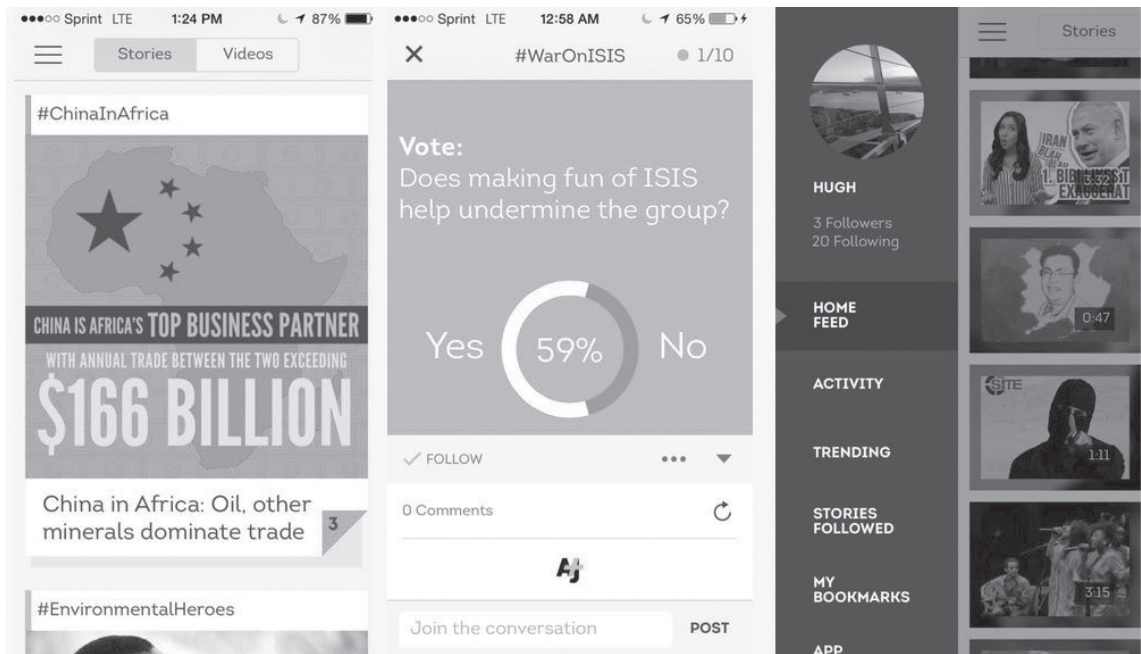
●●●○○ Sprint LTE 1:24 PM 87%

Stories Videos

#ChinaInAfrica

CHINA IS AFRICA'S TOP BUSINESS PARTNER

WITH ANNUAL TRADE BETWEEN THE TWO EXCEEDING

$166 BILLION

China in Africa: Oil, other minerals dominate trade

3

#EnvironmentalHeroes

●●●○○ Sprint LTE 12:58 AM 65%

✕ #WarOnISIS 1/10

Vote:
Does making fun of ISIS help undermine the group?

Yes 59% No

✓ FOLLOW •••

0 Comments

AJ

Join the conversation POST

HUGH

3 Followers
20 Following

HOME FEED

ACTIVITY

TRENDING

STORIES FOLLOWED

MY BOOKMARKS

APP

Stories

IRAN
1. BIBI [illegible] EXAGGERAT

0:47

SITE

1:11

3:15